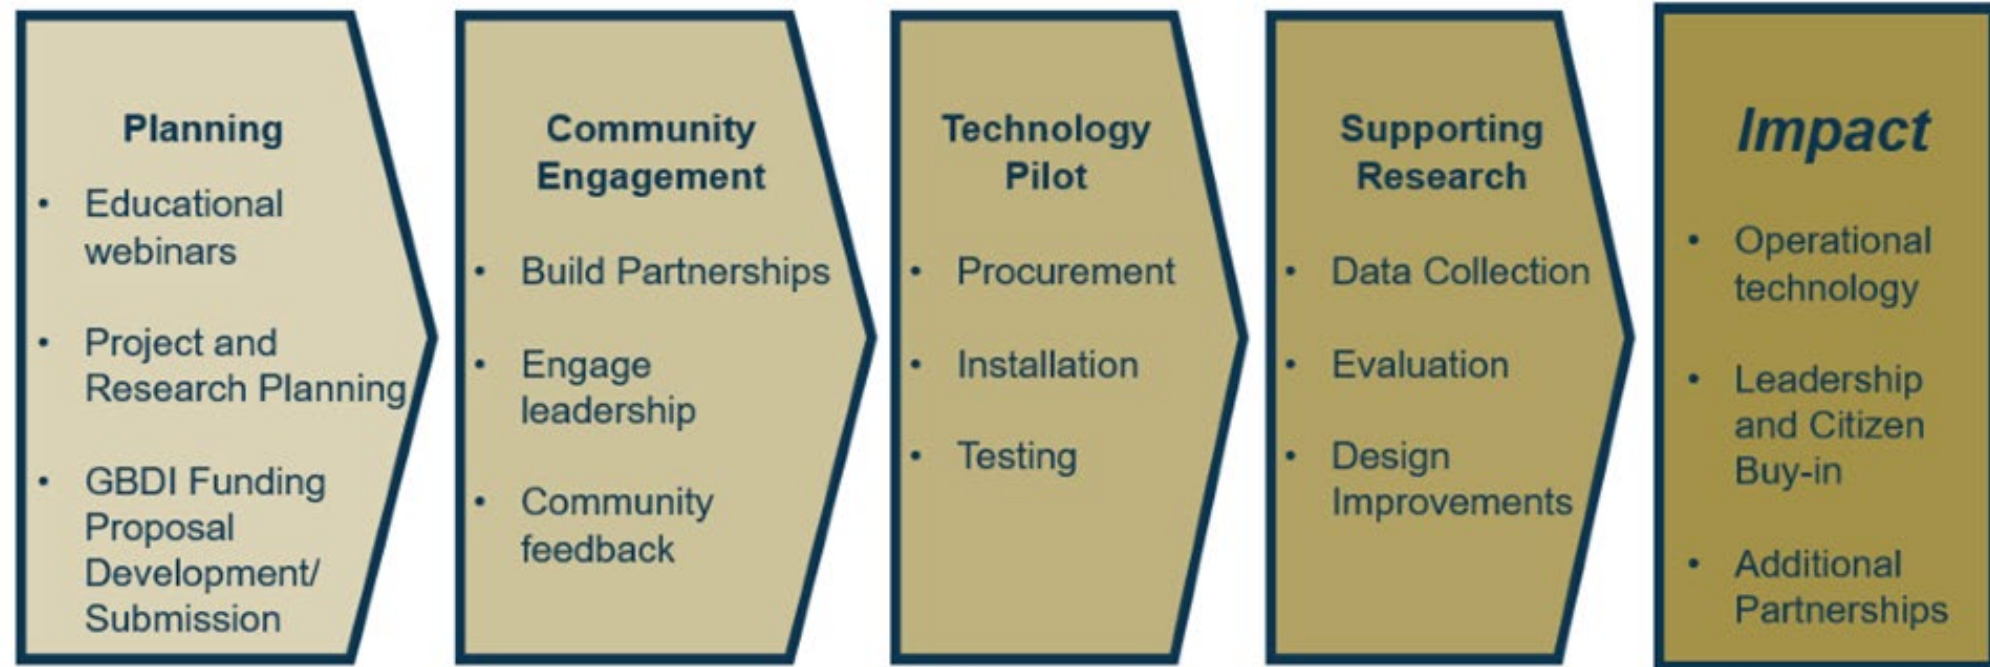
Planning

- Educational webinars
- Project and Research Planning
- GBDI Funding Proposal Development/ Submission

Community Engagement

- Build Partnerships
- Engage leadership
- Community feedback

Technology Pilot

- Procurement
- Installation
- Testing

Supporting Research

- Data Collection
- Evaluation
- Design Improvements

Impact

- Operational technology
- Leadership and Citizen Buy-in
- Additional Partnerships